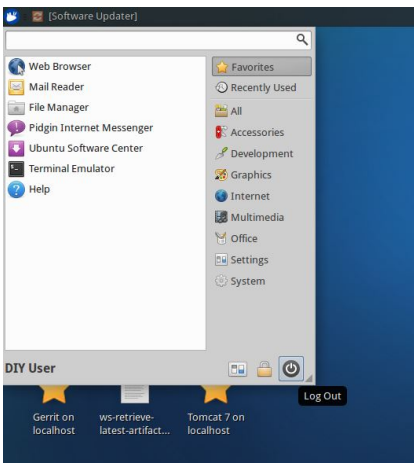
[Software Updater]

Web Browser
Mail Reader
File Manager
Pidgin Internet Messenger
Ubuntu Software Center
Terminal Emulator
Help

Favorites
Recently Used
All
Accessories
Development
Graphics
Internet
Multimedia
Office
Settings
System

DIY User

Log Out

Gerrit on localhost
ws-retrieve-latest-artifact...
Tomcat 7 on localhost